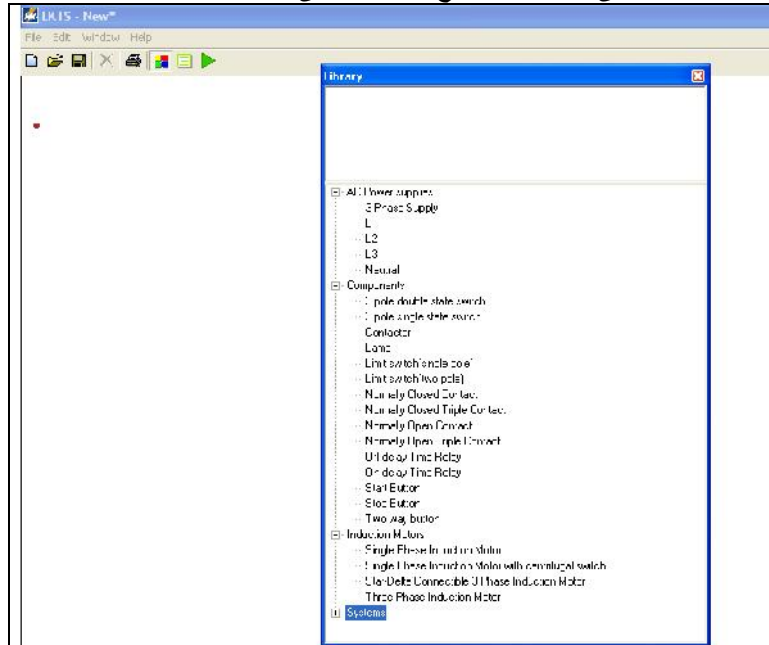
DKIS - New*

File Edit Window Help

Library

AC Power supplies
3 Phase Supply
L
L2
L3
Neutral
Components
3 pole double state switch
3 pole single state switch
Contactor
Lamp
Limit switch(single pole)
Limit switch(two pole)
Normally Closed Contact
Normally Closed Triple Contact
Normally Open Contact
Normally Open Triple Contact
Off delay Time Relay
On delay Time Relay
Start Button
Stop Button
Two way button
Induction Motors
Single Phase Induction Motor
Single Phase Induction Motor with centrifugal switch
Star-Delta Connectable 3 Phase Induction Motor
Three Phase Induction Motor
Systems